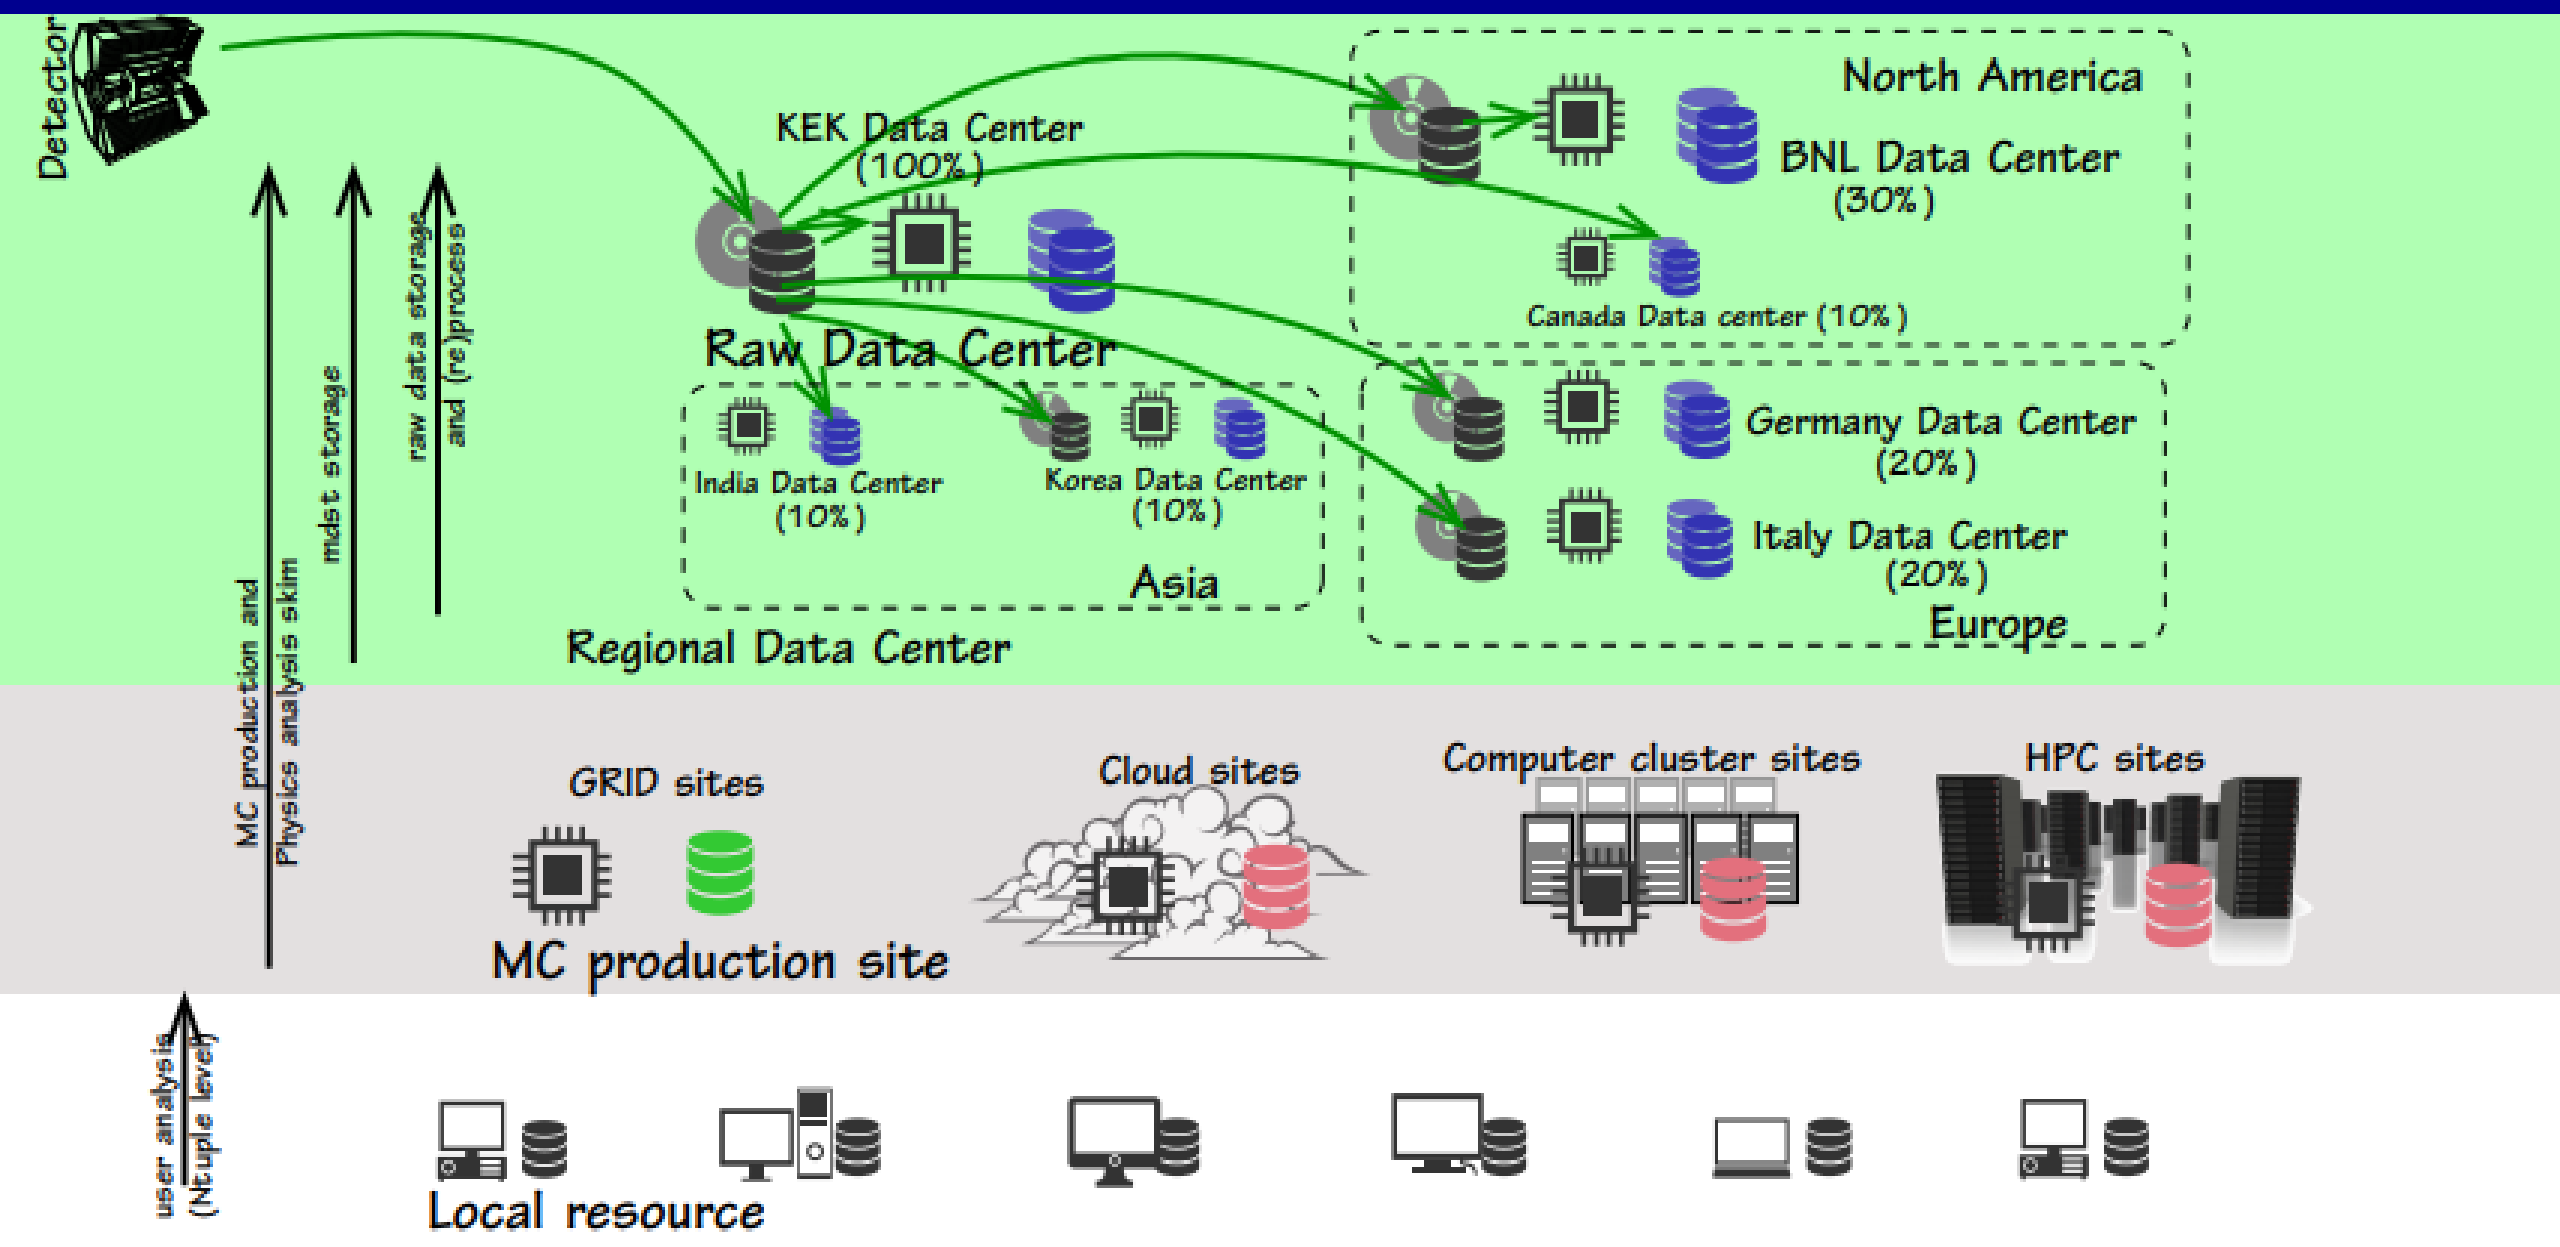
Detector

MC production and Physics analysis skim

mdst storage

raw data storage and (re)process

KEK Data Center (100%)

Raw Data Center

North America

BNL Data Center (30%)

Canada Data center (10%)

India Data Center (10%)

Korea Data Center (10%)

Asia

Germany Data Center (20%)

Italy Data Center (20%)

Europe

Regional Data Center

GRID sites

Cloud sites

Computer cluster sites

HPC sites

MC production site

user analysis (Ntuple level)

Local resource